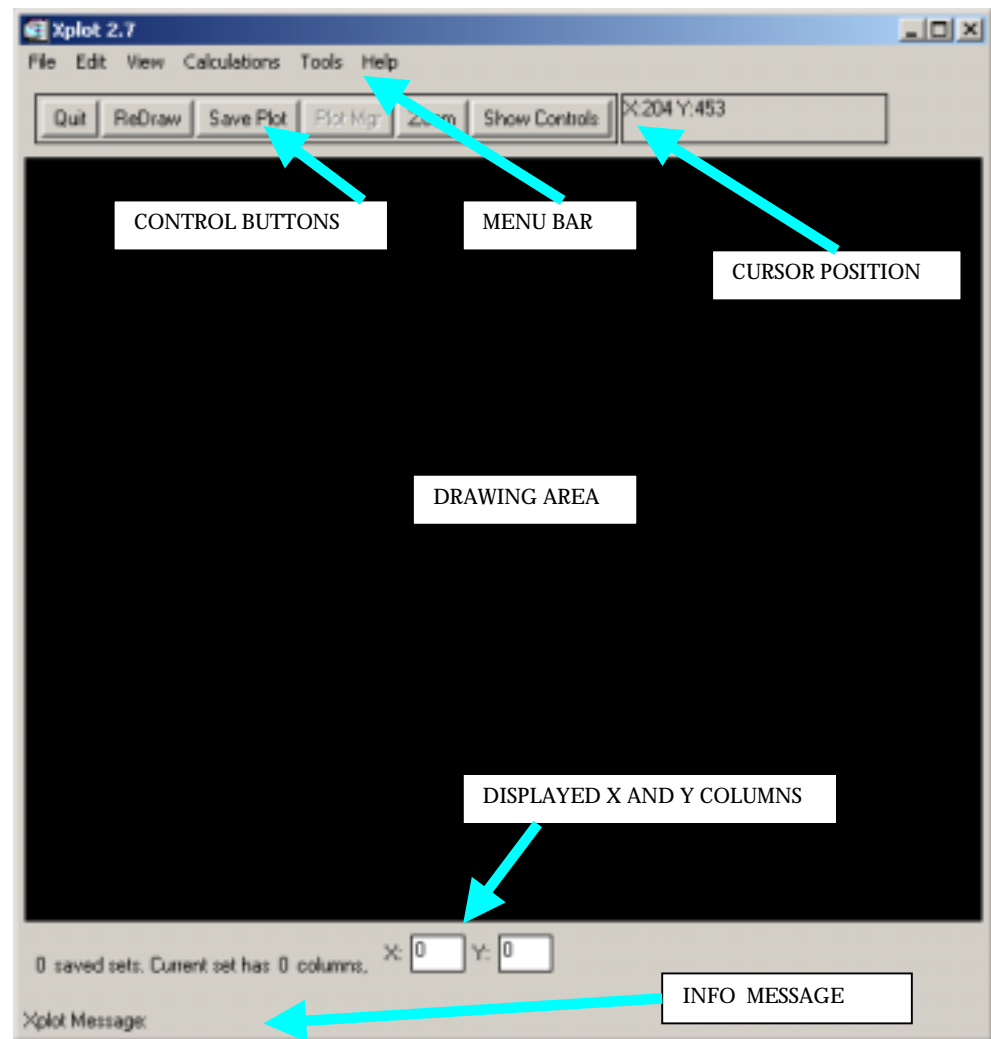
Xplot 2.7

File Edit View Calculations Tools Help

Quit ReDraw Save Plot Plot Mgr Zoom Show Controls X:204 Y:453

CONTROL BUTTONS

MENU BAR

CURSOR POSITION

DRAWING AREA

DISPLAYED X AND Y COLUMNS

0 saved sets. Current set has 0 columns. X: 0 Y: 0

INFO MESSAGE

Xplot Message: